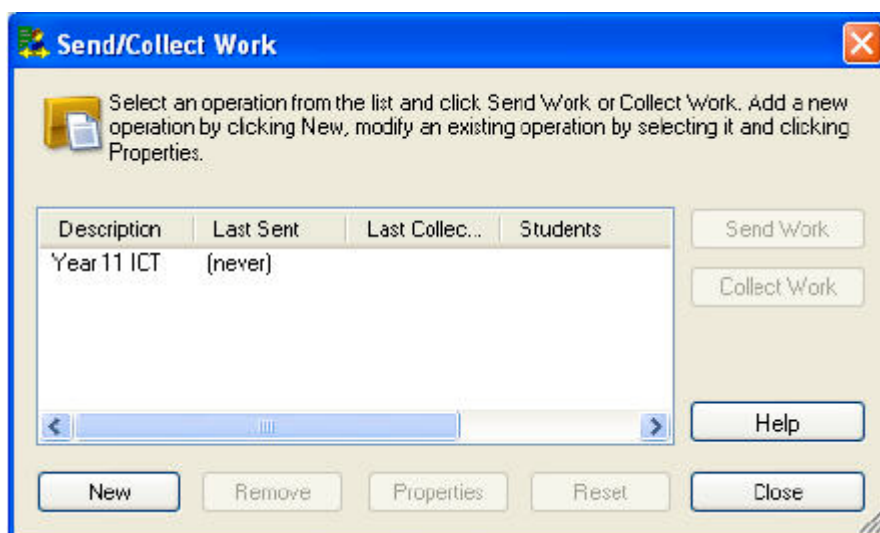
Send/Collect Work

Select an operation from the list and click Send Work or Collect Work. Add a new operation by clicking New, modify an existing operation by selecting it and clicking Properties.

| Description | Last Sent | Last Collec... | Students |
|---|---|---|---|
| Year 11 ICT | (never) | | |

Send Work

Collect Work

Help

New

Remove

Properties

Reset

Close